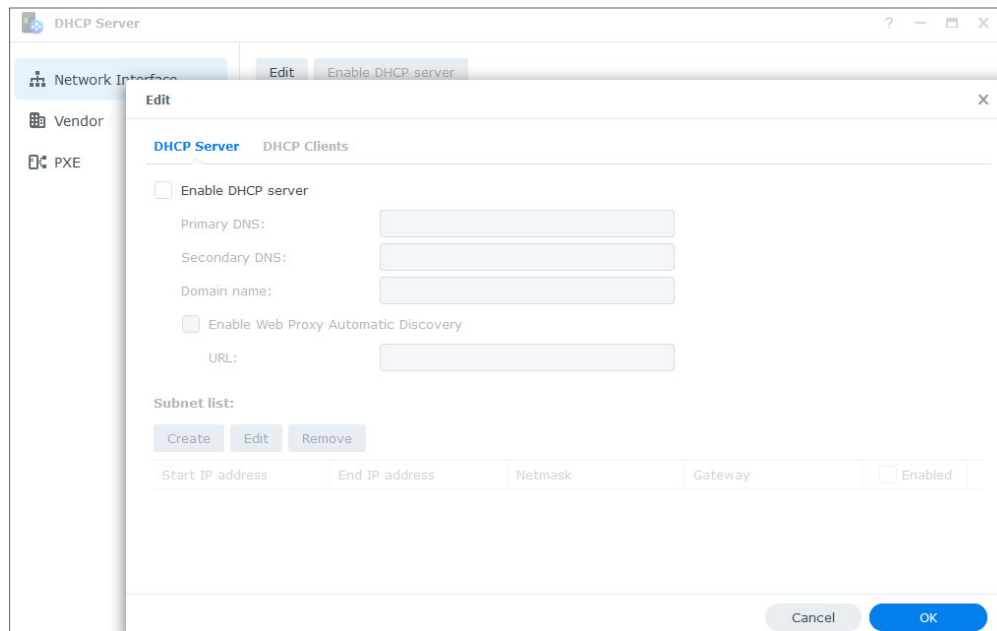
DHCP Server

? — ☐ X

Network Interface

Vendor

PXE

Edit Enable DHCP server

Edit

X

DHCP Server DHCP Clients

Enable DHCP server

Primary DNS:

Secondary DNS:

Domain name:

Enable Web Proxy Automatic Discovery

URL:

Subnet list:

Create Edit Remove

| Start IP address | End IP address | Netmask | Gateway | Enabled |
|---|---|---|---|---|

Cancel OK